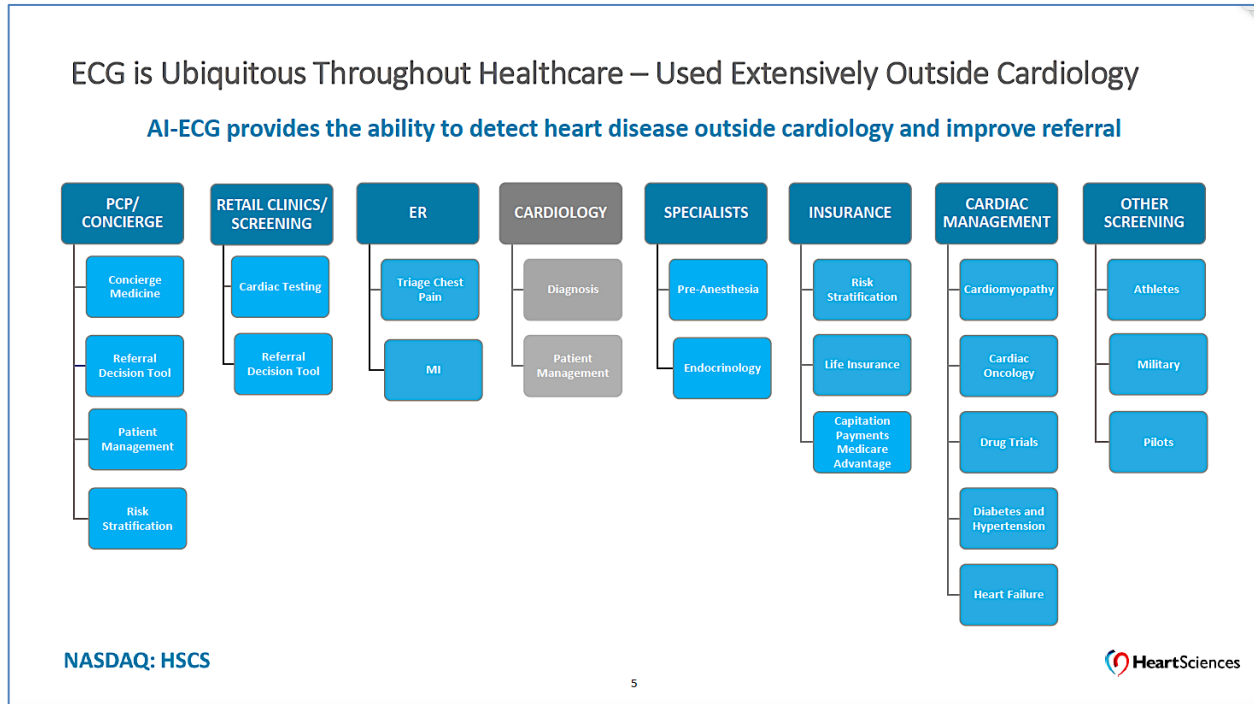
ECG is Ubiquitous Throughout Healthcare – Used Extensively Outside Cardiology

AI-ECG provides the ability to detect heart disease outside cardiology and improve referral

PCP/ CONCIERGE

Concierge Medicine

Referral Decision Tool

Patient Management

Risk Stratification

RETAIL CLINICS/ SCREENING

Cardiac Testing

Referral Decision Tool

ER

Triage Chest Pain

MI

CARDIOLOGY

Diagnosis

Patient Management

SPECIALISTS

Pre-Anesthesia

Endocrinology

INSURANCE

Risk Stratification

Life Insurance

Capitation Payments Medicare Advantage

CARDIAC MANAGEMENT

Cardiomyopathy

Cardiac Oncology

Drug Trials

Diabetes and Hypertension

Heart Failure

OTHER SCREENING

Athletes

Military

Pilots

NASDAQ: HSCS

5

HeartSciences